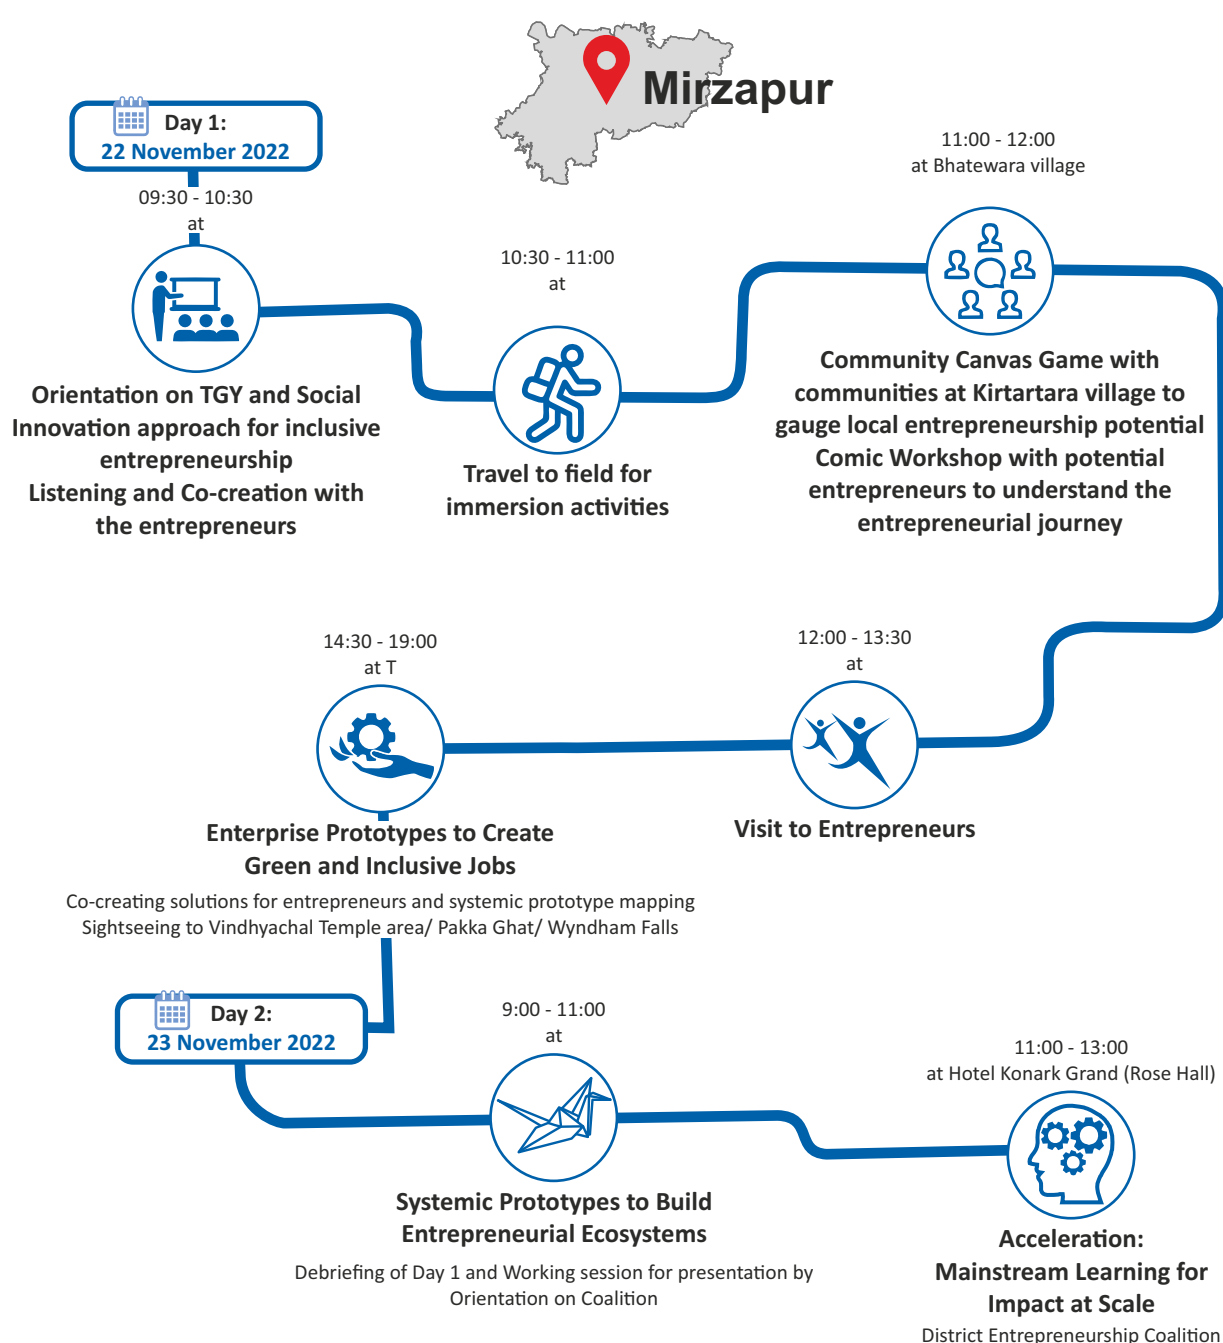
Mirzapur

Day 1:
22 November 2022

09:30 - 10:30
at

Orientation on TGY and Social Innovation approach for inclusive entrepreneurship
Listening and Co-creation with the entrepreneurs

10:30 - 11:00
at

Travel to field for immersion activities

11:00 - 12:00
at Bhatewara village

Community Canvas Game with communities at Kirtartara village to gauge local entrepreneurship potential
Comic Workshop with potential entrepreneurs to understand the entrepreneurial journey

14:30 - 19:00
at T

Enterprise Prototypes to Create Green and Inclusive Jobs

Co-creating solutions for entrepreneurs and systemic prototype mapping
Sightseeing to Vindhyachal Temple area/ Pakka Ghat/ Wyndham Falls

12:00 - 13:30
at

Visit to Entrepreneurs

Day 2:
23 November 2022

9:00 - 11:00
at

Systemic Prototypes to Build Entrepreneurial Ecosystems

Debriefing of Day 1 and Working session for presentation by Orientation on Coalition

11:00 - 13:00
at Hotel Konark Grand (Rose Hall)

Acceleration:
Mainstream Learning for Impact at Scale
District Entrepreneurship Coalition